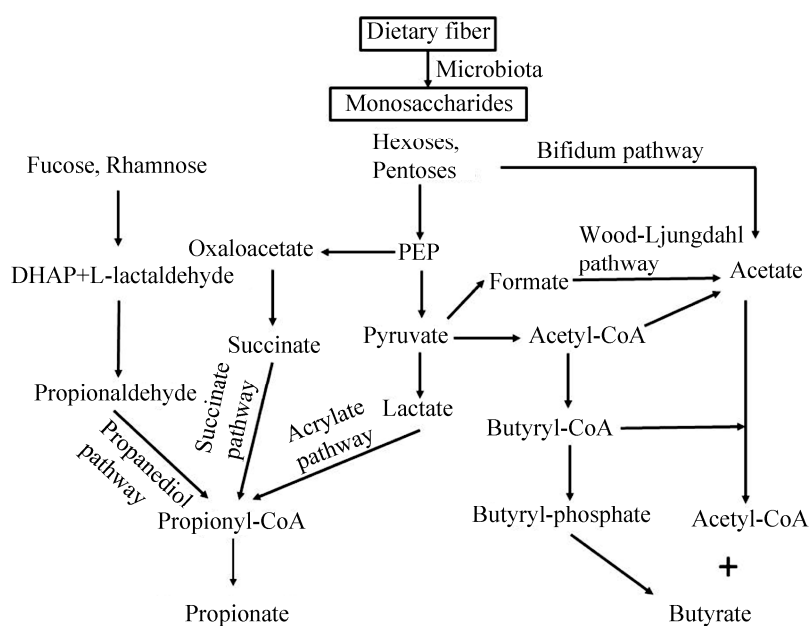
Dietary fiber
Microbiota
Monosaccharides
Hexoses, Pentoses
Bifidum pathway
Fucose, Rhamnose
DHAP+L-lactaldehyde
Propionaldehyde
Propanediol pathway
Oxaloacetate
Succinate
Succinate pathway
PEP
Pyruvate
Lactate
Acrylate pathway
Propionyl-CoA
Propionate
Formate
Wood-Ljungdahl pathway
Acetate
Acetyl-CoA
Butyryl-CoA
Butyryl-phosphate
Acetyl-CoA
+
Butyrate